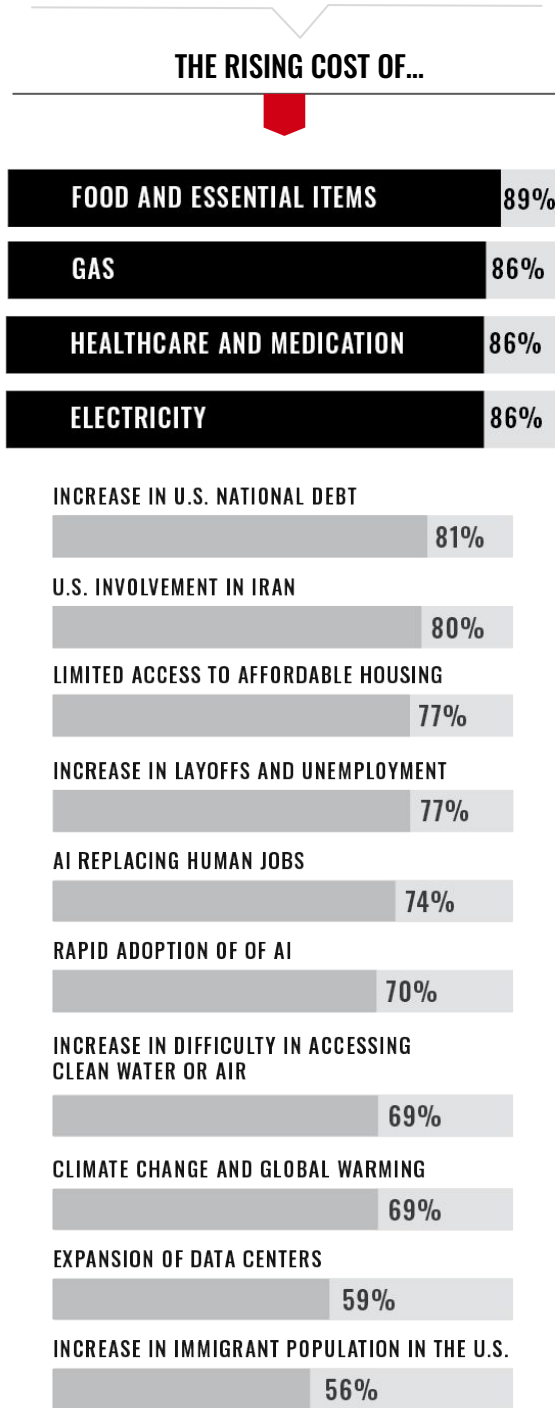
THE RISING COST OF...

FOOD AND ESSENTIAL ITEMS 89%

GAS 86%

HEALTHCARE AND MEDICATION 86%

ELECTRICITY 86%

INCREASE IN U.S. NATIONAL DEBT 81%

U.S. INVOLVEMENT IN IRAN 80%

LIMITED ACCESS TO AFFORDABLE HOUSING 77%

INCREASE IN LAYOFFS AND UNEMPLOYMENT 77%

AI REPLACING HUMAN JOBS 74%

RAPID ADOPTION OF OF AI 70%

INCREASE IN DIFFICULTY IN ACCESSING CLEAN WATER OR AIR 69%

CLIMATE CHANGE AND GLOBAL WARMING 69%

EXPANSION OF DATA CENTERS 59%

INCREASE IN IMMIGRANT POPULATION IN THE U.S. 56%